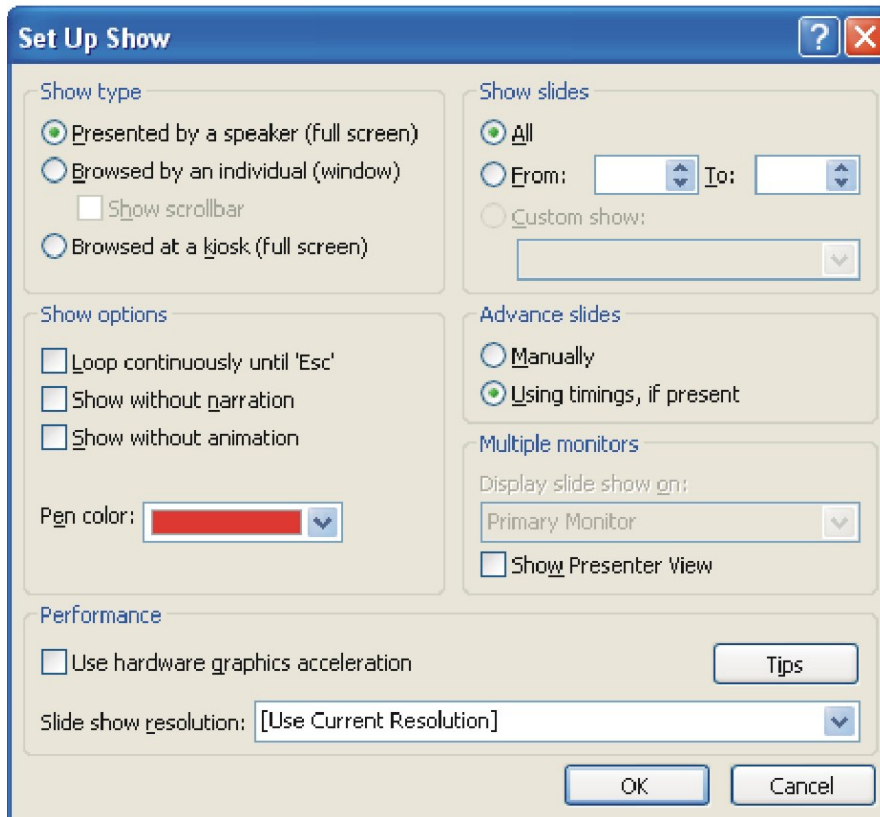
Set Up Show

Show type
Presented by a speaker (full screen)
Browsed by an individual (window)
Show scrollbar
Browsed at a kiosk (full screen)

Show slides
All
From: To:
Custom show:

Show options
Loop continuously until 'Esc'
Show without narration
Show without animation

Pen color:

Advance slides
Manually
Using timings, if present

Multiple monitors
Display slide show on:
Primary Monitor
Show Presenter View

Performance
Use hardware graphics acceleration
Tips
Slide show resolution: [Use Current Resolution]

OK
Cancel